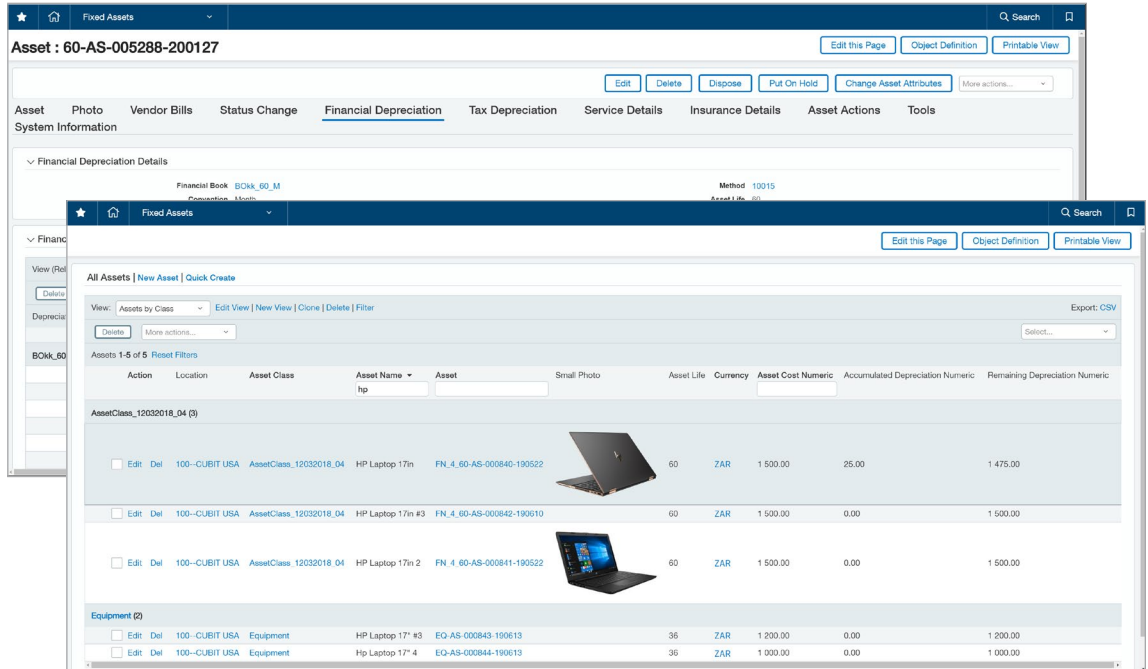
Fixed Assets
Q Search

Asset : 60-AS-005288-200127

Edit this Page | Object Definition | Printable View

Edit | Delete | Dispose | Put On Hold | Change Asset Attributes | More actions...

Asset | Photo | Vendor Bills | Status Change | Financial Depreciation | Tax Depreciation | Service Details | Insurance Details | Asset Actions | Tools
System Information

Financial Depreciation Details

Financial Book BOkk_60_M
Method 10015
Convention Month
Asset Life 60

Financi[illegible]
View (Rel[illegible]
Delete
Deprecia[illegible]
BOkk_60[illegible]

Fixed Assets
Q Search

Edit this Page | Object Definition | Printable View

All Assets | New Asset | Quick Create

View: Assets by Class | Edit View | New View | Clone | Delete | Filter
Export: CSV
Delete | More actions...
Select...

Assets 1-5 of 5 Reset Filters

| Action | Location | Asset Class | Asset Name | Asset | Small Photo | Asset Life | Currency | Asset Cost Numeric | Accumulated Depreciation Numeric | Remaining Depreciation Numeric |
|---|---|---|---|---|---|---|---|---|---|---|
| | | | hp | | | | | | | |
| AssetClass_12032018_04 (3) | | | | | | | | | | |
| Edit Del | 100--CUBIT USA | AssetClass_12032018_04 | HP Laptop 17in | FN_4_60-AS-000840-190522 | | 60 | ZAR | 1 500.00 | 25.00 | 1 475.00 |
| Edit Del | 100--CUBIT USA | AssetClass_12032018_04 | HP Laptop 17in #3 | FN_4_60-AS-000842-190610 | | 60 | ZAR | 1 500.00 | 0.00 | 1 500.00 |
| Edit Del | 100--CUBIT USA | AssetClass_12032018_04 | HP Laptop 17in 2 | FN_4_60-AS-000841-190522 | | 60 | ZAR | 1 500.00 | 0.00 | 1 500.00 |
| Equipment (2) | | | | | | | | | | |
| Edit Del | 100--CUBIT USA | Equipment | HP Laptop 17" #3 | EQ-AS-000843-190613 | | 36 | ZAR | 1 200.00 | 0.00 | 1 200.00 |
| Edit Del | 100--CUBIT USA | Equipment | Hp Laptop 17" 4 | EQ-AS-000844-190613 | | 36 | ZAR | 1 000.00 | 0.00 | 1 000.00 |